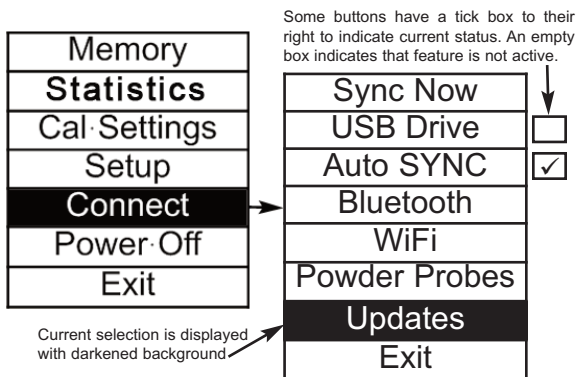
Memory
Statistics
Cal·Settings
Setup
Connect
Power·Off
Exit

Current selection is displayed with darkened background

Some buttons have a tick box to their right to indicate current status. An empty box indicates that feature is not active.

Sync Now
USB Drive
Auto SYNC ✓
Bluetooth
WiFi
Powder Probes
Updates
Exit